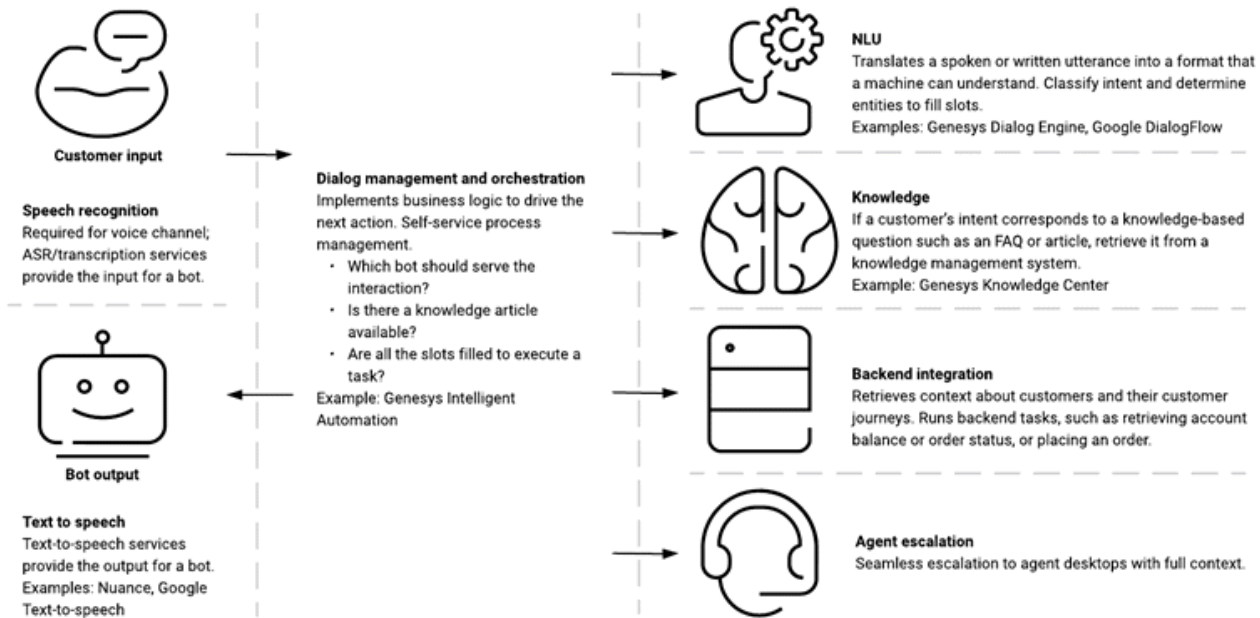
Customer input

Speech recognition
Required for voice channel; ASR/transcription services provide the input for a bot.

Bot output

Text to speech
Text-to-speech services provide the output for a bot.
Examples: Nuance, Google Text-to-speech

Dialog management and orchestration
Implements business logic to drive the next action. Self-service process management.
• Which bot should serve the interaction?
• Is there a knowledge article available?
• Are all the slots filled to execute a task?
Example: Genesys Intelligent Automation

NLU
Translates a spoken or written utterance into a format that a machine can understand. Classify intent and determine entities to fill slots.
Examples: Genesys Dialog Engine, Google DialogFlow

Knowledge
If a customer's intent corresponds to a knowledge-based question such as an FAQ or article, retrieve it from a knowledge management system.
Example: Genesys Knowledge Center

Backend integration
Retrieves context about customers and their customer journeys. Runs backend tasks, such as retrieving account balance or order status, or placing an order.

Agent escalation
Seamless escalation to agent desktops with full context.